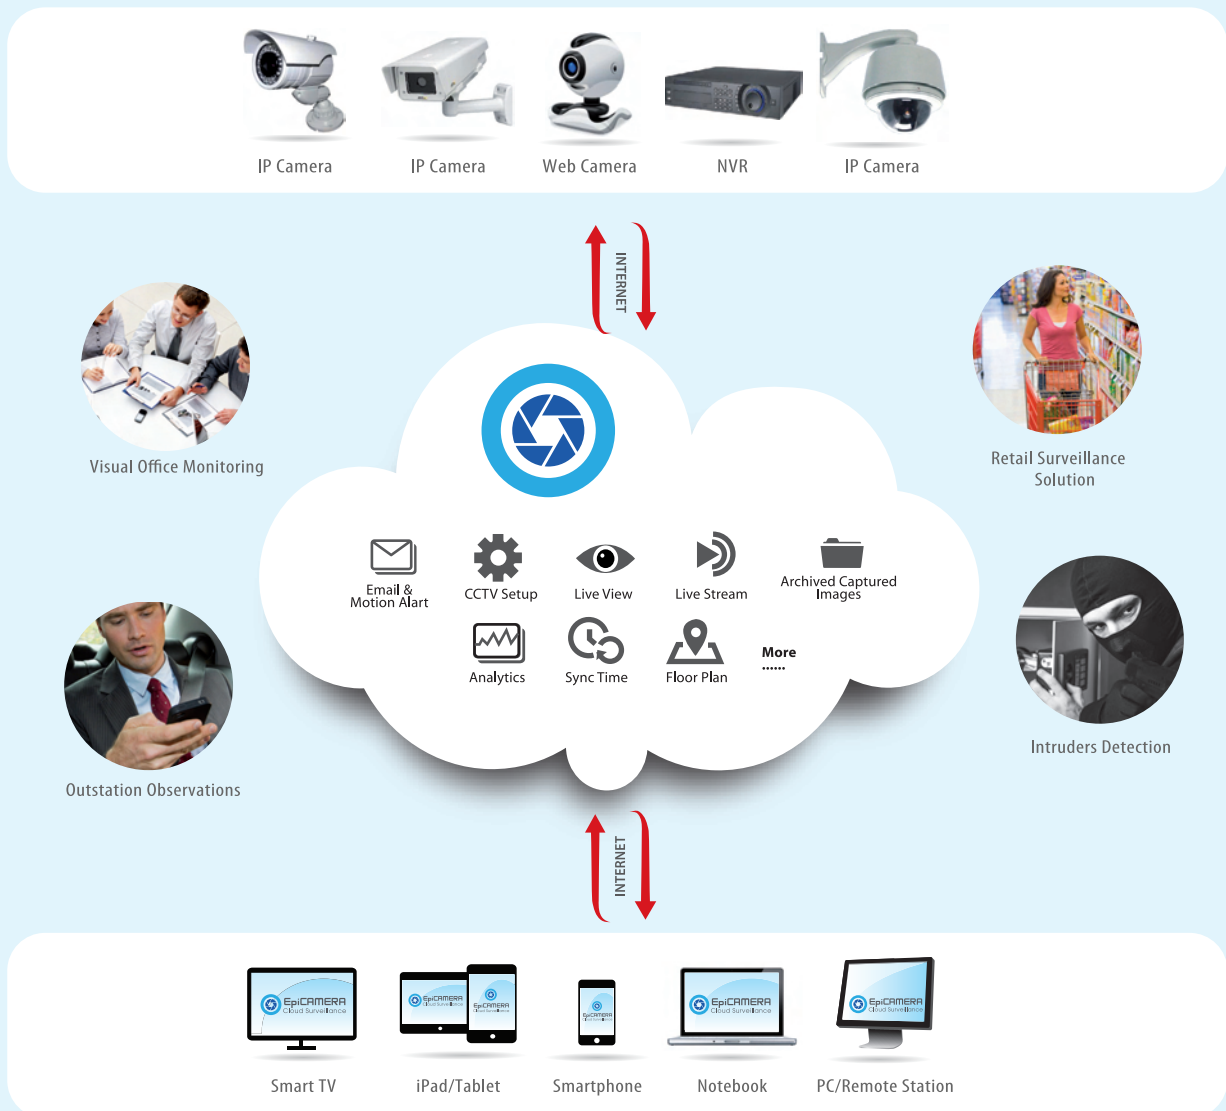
IP Camera
IP Camera
Web Camera
NVR
IP Camera

INTERNET

Visual Office Monitoring

Retail Surveillance Solution

Email & Motion Alart
CCTV Setup
Live View
Live Stream
Archived Captured Images
Analytics
Sync Time
Floor Plan
More ......

Outstation Observations

Intruders Detection

INTERNET

EpiCAMERA Cloud Surveillance
Smart TV
EpiCAMERA Cloud Surveillance
EpiCAMERA Cloud Surveillance
iPad/Tablet
EpiCAMERA Cloud Surveillance
Smartphone
EpiCAMERA Cloud Surveillance
Notebook
EpiCAMERA Cloud Surveillance
PC/Remote Station